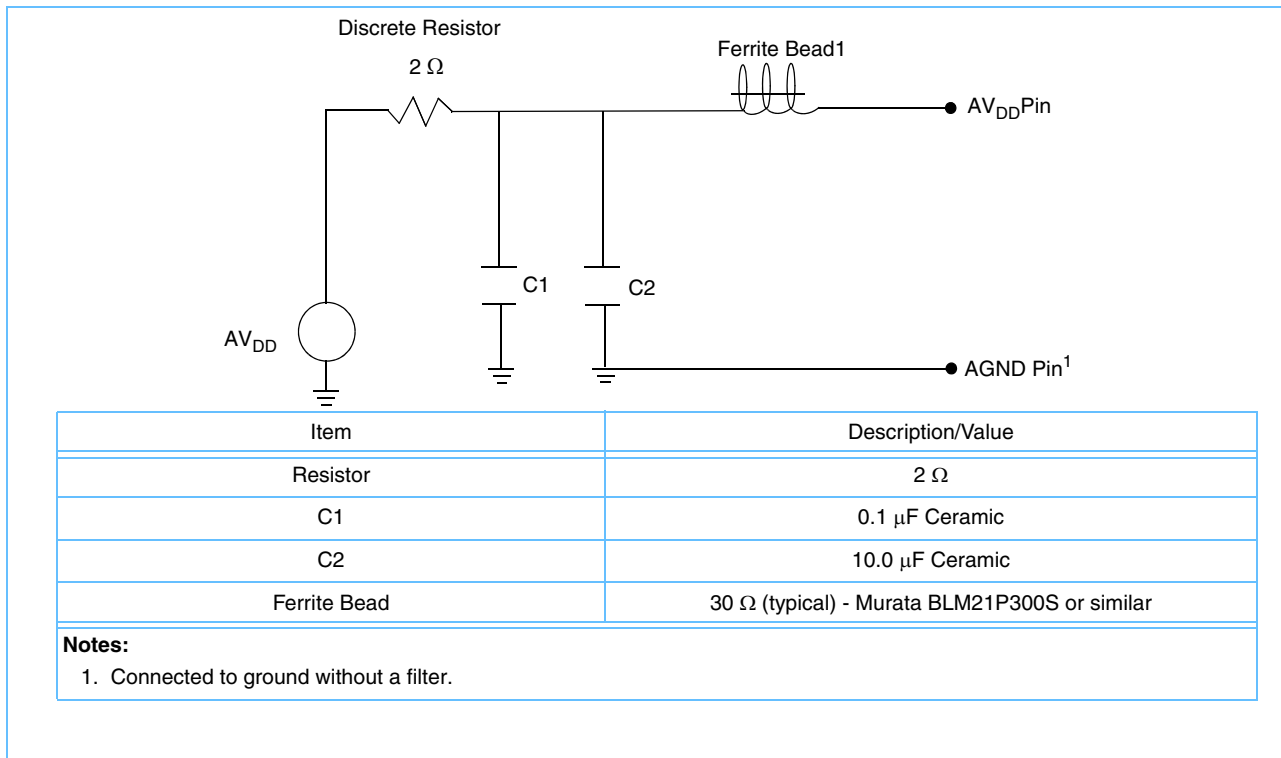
Discrete Resistor

$2\ \Omega$

Ferrite Bead1

$AV_{DD}$Pin

C1

C2

$AV_{DD}$

AGND Pin$^1$

| Item | Description/Value |
|---|---|
| Resistor | $2\ \Omega$ |
| C1 | $0.1\ \mu F$ Ceramic |
| C2 | $10.0\ \mu F$ Ceramic |
| Ferrite Bead | $30\ \Omega$ (typical) - Murata BLM21P300S or similar |

**Notes:**
1. Connected to ground without a filter.